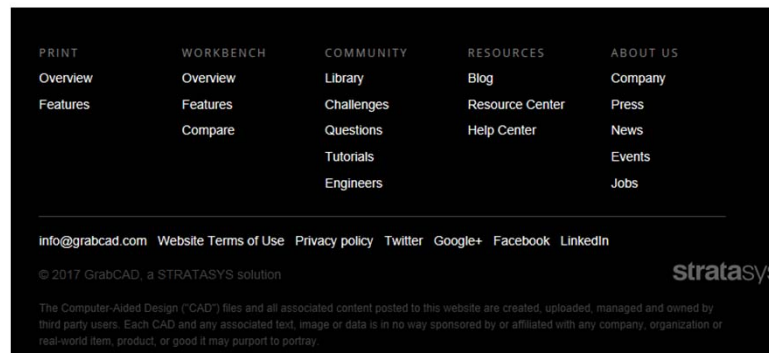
PRINT
Overview
Features

WORKBENCH
Overview
Features
Compare

COMMUNITY
Library
Challenges
Questions
Tutorials
Engineers

RESOURCES
Blog
Resource Center
Help Center

ABOUT US
Company
Press
News
Events
Jobs

info@grabcad.com Website Terms of Use Privacy policy Twitter Google+ Facebook LinkedIn

© 2017 GrabCAD, a STRATASYS solution

stratasy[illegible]

The Computer-Aided Design ("CAD") files and all associated content posted to this website are created, uploaded, managed and owned by third party users. Each CAD and any associated text, image or data is in no way sponsored by or affiliated with any company, organization or real-world item, product, or good it may purport to portray.